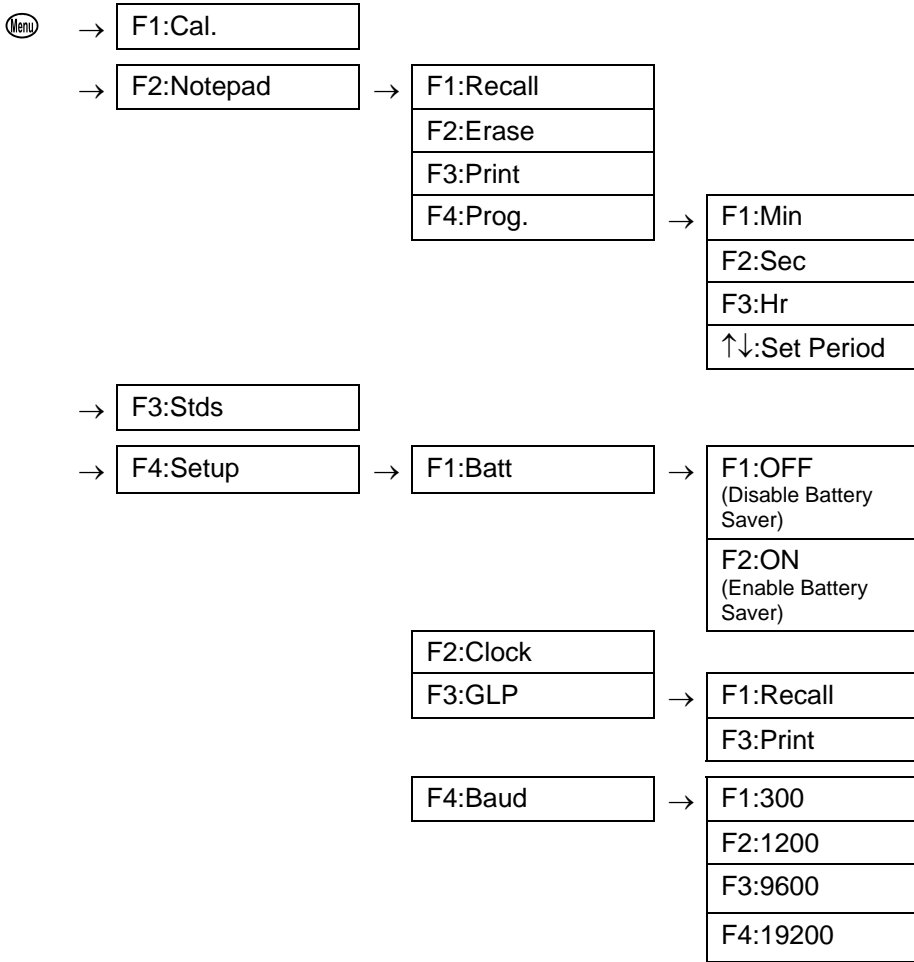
Menu → F1:Cal.

→ F2:Notepad → F1:Recall

F2:Erase

F3:Print

F4:Prog. → F1:Min

F2:Sec

F3:Hr

↑↓:Set Period

→ F3:Stds

→ F4:Setup → F1:Batt → F1:OFF (Disable Battery Saver)

F2:ON (Enable Battery Saver)

F2:Clock

F3:GLP → F1:Recall

F3:Print

F4:Baud → F1:300

F2:1200

F3:9600

F4:19200